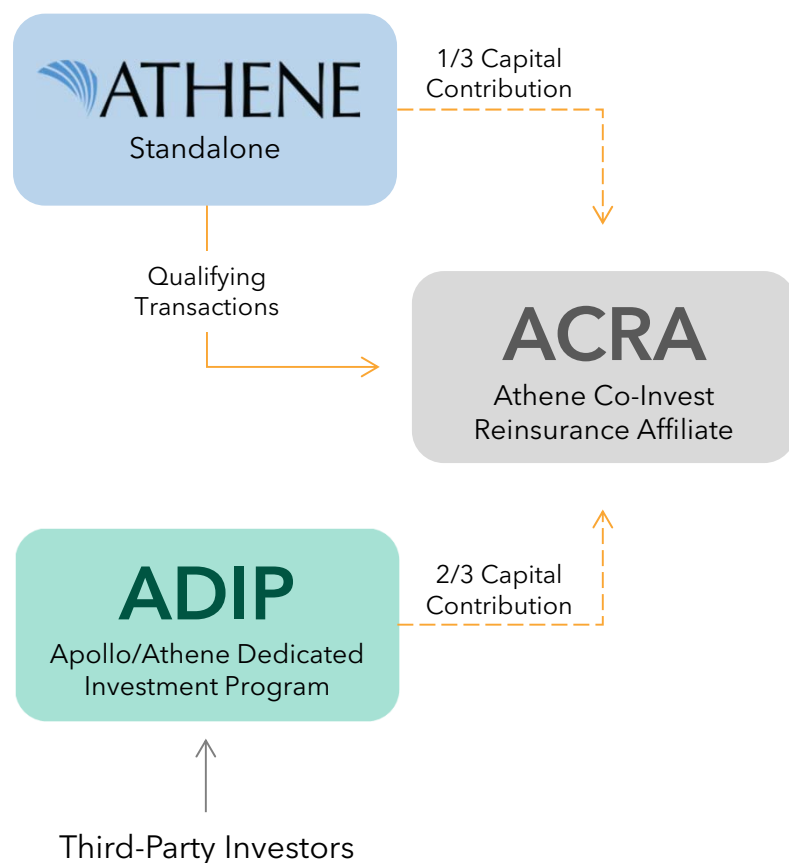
ATHENE
Standalone

1/3 Capital Contribution

Qualifying Transactions

ACRA
Athene Co-Invest Reinsurance Affiliate

ADIP
Apollo/Athene Dedicated Investment Program

2/3 Capital Contribution

Third-Party Investors